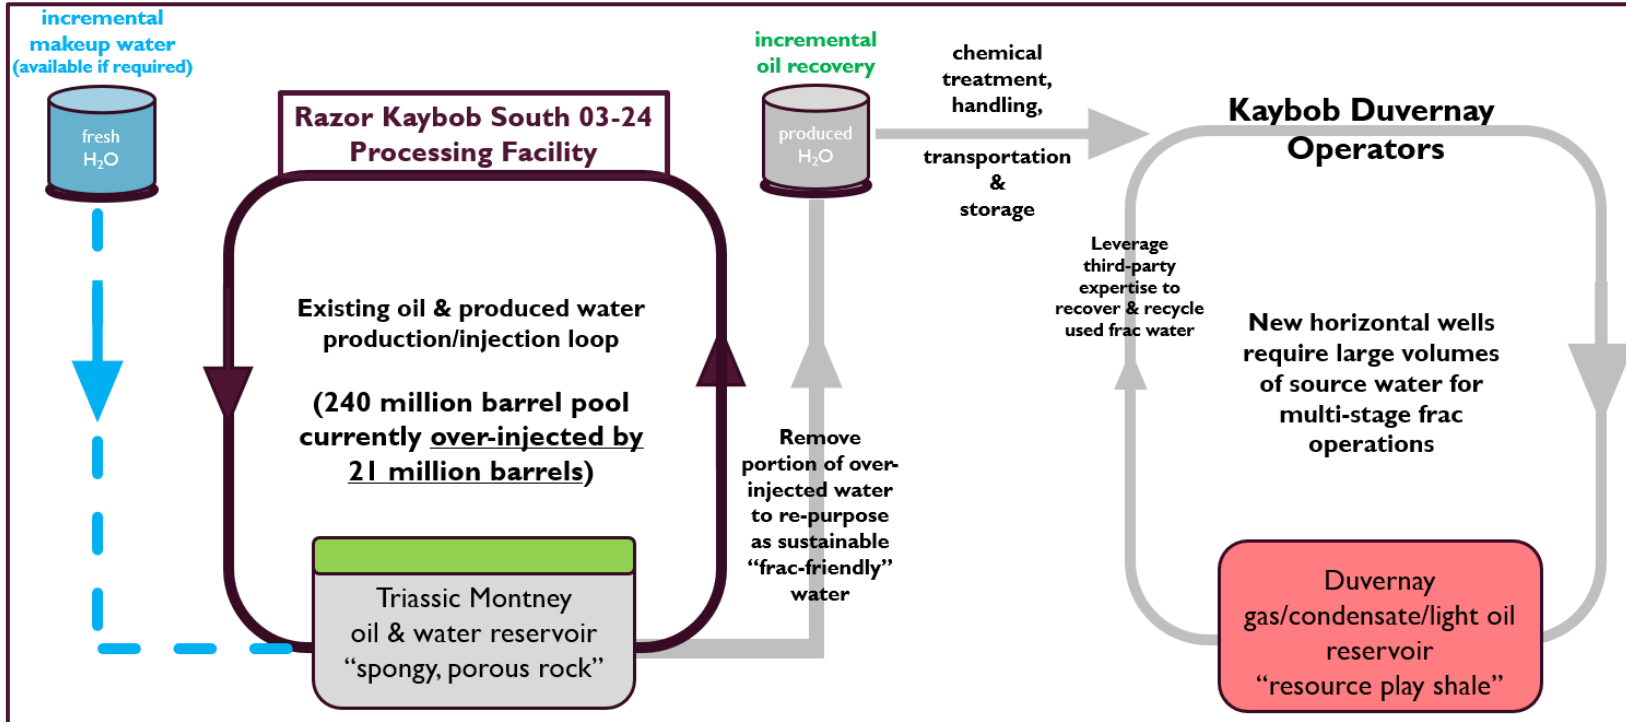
incremental makeup water (available if required)

fresh $H_2O$

Razor Kaybob South 03-24 Processing Facility

incremental oil recovery

produced $H_2O$

chemical treatment, handling,

transportation & storage

Kaybob Duvernay Operators

Existing oil & produced water production/injection loop

(240 million barrel pool currently over-injected by 21 million barrels)

Leverage third-party expertise to recover & recycle used frac water

New horizontal wells require large volumes of source water for multi-stage frac operations

Remove portion of over-injected water to re-purpose as sustainable "frac-friendly" water

Triassic Montney oil & water reservoir "spongy, porous rock"

Duvernay gas/condensate/light oil reservoir "resource play shale"